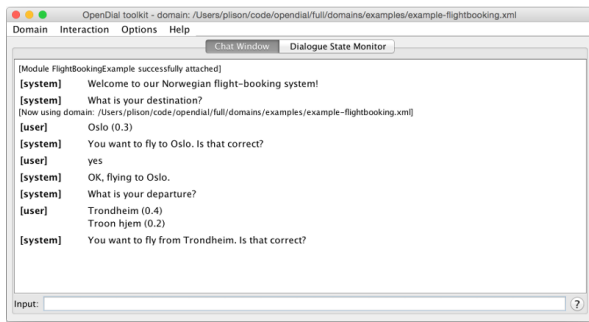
OpenDial toolkit - domain: /Users/plison/code/opendial/full/domains/examples/example-flightbooking.xml
Domain Interaction Options Help
Chat Window Dialogue State Monitor

[Module FlightBookingExample successfully attached]

[system] Welcome to our Norwegian flight-booking system!

[system] What is your destination?
[Now using domain: /Users/plison/code/opendial/full/domains/examples/example-flightbooking.xml]

[user] Oslo (0.3)

[system] You want to fly to Oslo. Is that correct?

[user] yes

[system] OK, flying to Oslo.

[system] What is your departure?

[user] Trondheim (0.4)
Troon hjem (0.2)

[system] You want to fly from Trondheim. Is that correct?

Input:
?